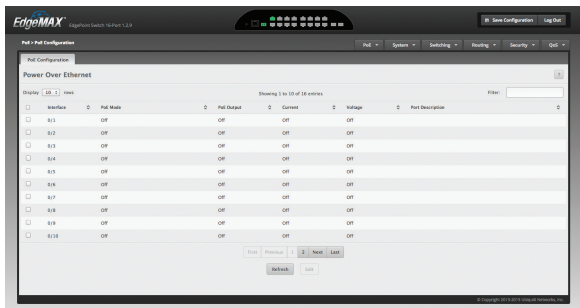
EdgeMAX EdgePoint Switch 16-Port 1.2.0

Save Configuration Log Out

PoE > PoE Configuration

PoE System Switching Routing Security QoS

PoE Configuration

Power Over Ethernet

Display 10 rows

Showing 1 to 10 of 16 entries

Filter:

| | Interface | PoE Mode | PoE Output | Current | Voltage | Port Description |
|---|---|---|---|---|---|---|
| | 0/1 | Off | Off | Off | Off | |
| | 0/2 | Off | Off | Off | Off | |
| | 0/3 | Off | Off | Off | Off | |
| | 0/4 | Off | Off | Off | Off | |
| | 0/5 | Off | Off | Off | Off | |
| | 0/6 | Off | Off | Off | Off | |
| | 0/7 | Off | Off | Off | Off | |
| | 0/8 | Off | Off | Off | Off | |
| | 0/9 | Off | Off | Off | Off | |
| | 0/10 | Off | Off | Off | Off | |

First Previous 1 2 Next Last

Refresh Edit

© Copyright 2015-2019 Ubiquiti Networks, Inc.